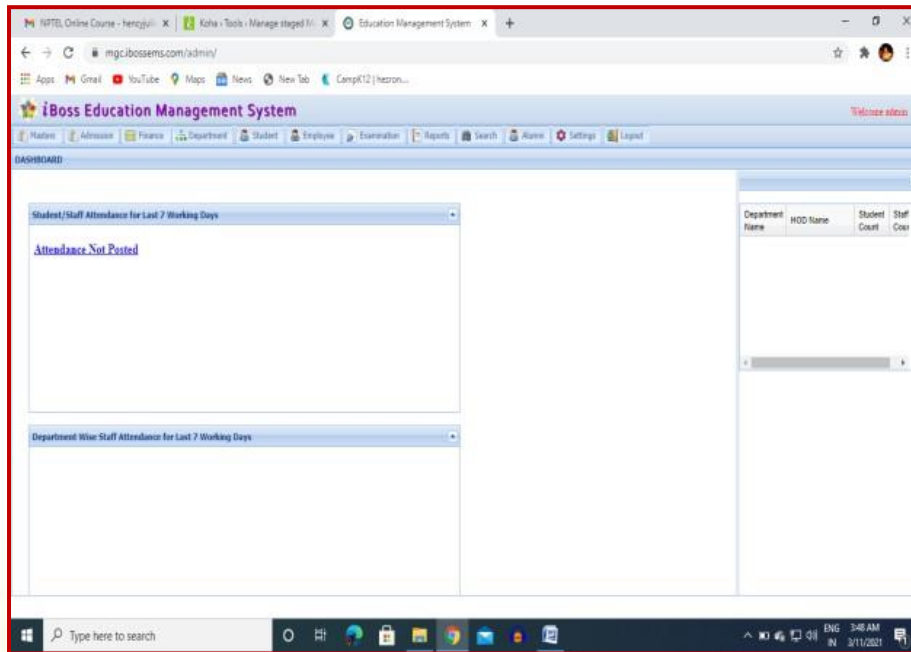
NPTEL Online Course - hencyjuli... × Koha › Tools › Manage staged M... × Education Management System × +

mgc.ibossems.com/admin/

Apps Gmail YouTube Maps News New Tab CampK12 | hezron...

iBoss Education Management System

Welcome admin

Masters | Admission | Finance | Department | Student | Employee | Examination | Reports | Search | Alumni | Settings | Logout

DASHBOARD

Student/Staff Attendance for Last 7 Working Days

Attendance Not Posted

Department Wise Staff Attendance for Last 7 Working Days

| Department Name | HOD Name | Student Count | Staff Cou |
|---|---|---|---|

Type here to search

ENG IN 3:48 AM 3/11/2021